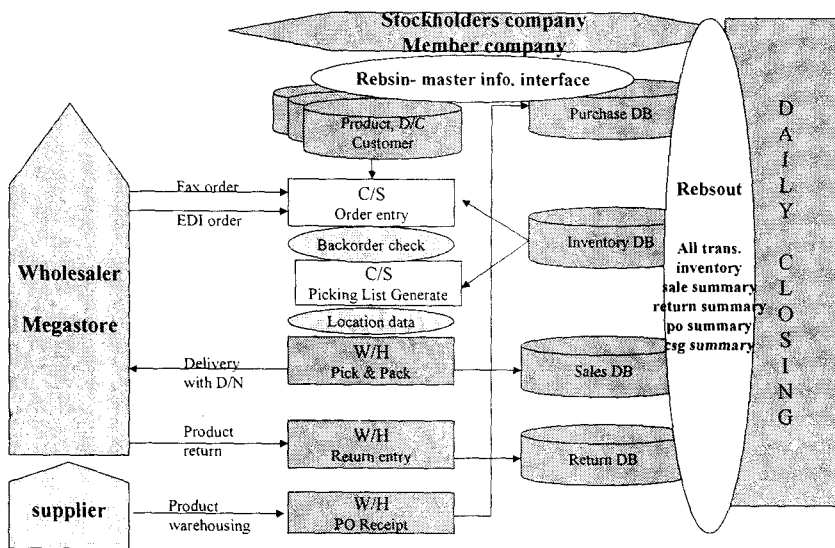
Stockholders company
Member company

Rebsin- master info. interface

Product, D/C
Customer

Purchase DB

D
A
I
L
Y

C
L
O
S
I
N
G

Fax order

EDI order

C/S
Order entry

Backorder check

C/S
Picking List Generate

Location data

Inventory DB

Rebsout

All trans.
inventory
sale summary
return summary
po summary
csg summary

Wholesaler
Megastore

Delivery with D/N

W/H
Pick & Pack

Sales DB

Product return

W/H
Return entry

Return DB

supplier

Product warehousing

W/H
PO Receipt